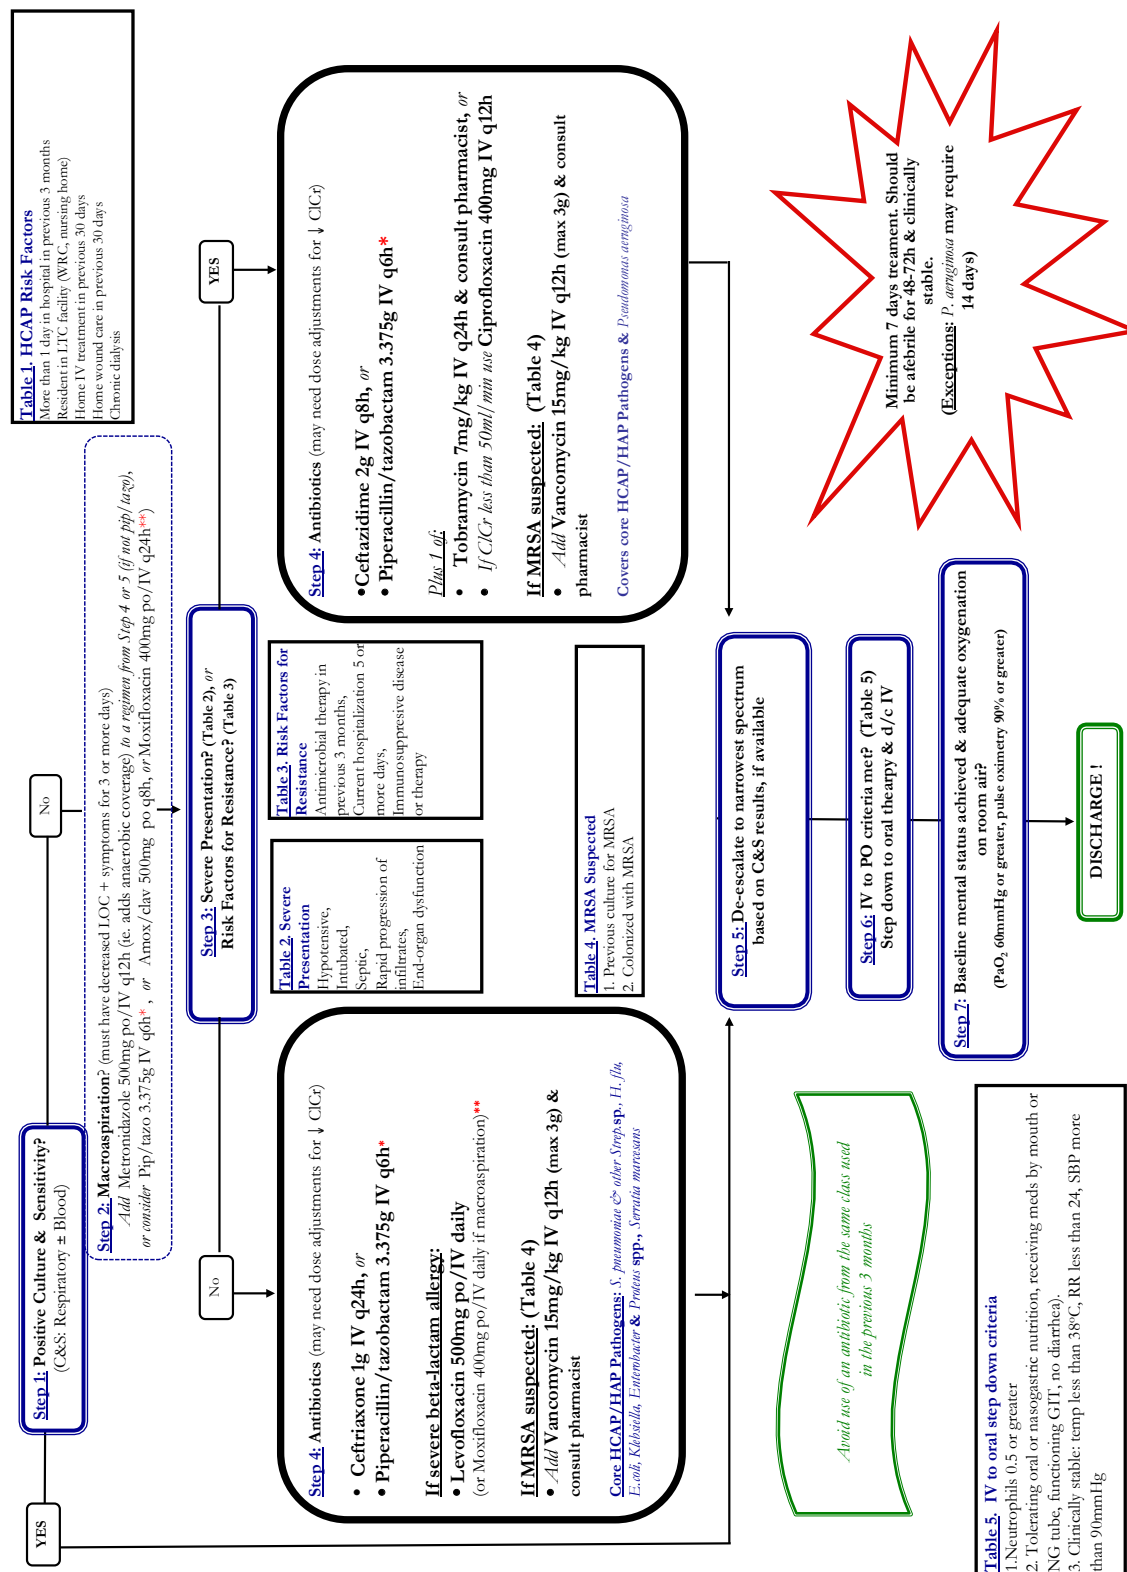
Table 1. HCAP Risk Factors
More than 1 day in hospital in previous 3 months
Resident in LTC facility (WRC, nursing home)
Home IV treatment in previous 30 days
Home wound care in previous 30 days
Chronic dialysis

Step 1: Positive Culture & Sensitivity?
(C&S: Respiratory ± Blood)

YES

No

Step 2: Macroaspiration? (must have decreased LOC + symptoms for 3 or more days)
Add Metronidazole 500mg po/IV q12h (ie. adds anaerobic coverage) to a regimen from Step 4 or 5 (if not pip/tazo), or consider Pip/tazo 3.375g IV q6h*, or Amox/clav 500mg po q8h, or Moxifloxacin 400mg po/IV q24h**)

Step 3: Severe Presentation? (Table 2), or Risk Factors for Resistance? (Table 3)

No

YES

Table 2. Severe Presentation
Hypotensive,
Intubated,
Septic,
Rapid progression of infiltrates,
End-organ dysfunction

Table 3. Risk Factors for Resistance
Antimicrobial therapy in previous 3 months,
Current hospitalization 5 or more days,
Immunosuppresive disease or therapy

Table 4. MRSA Suspected
1. Previous culture for MRSA
2. Colonized with MRSA

Step 4: Antibiotics (may need dose adjustments for ↓ ClCr)
• Ceftriaxone 1g IV q24h, or
• Piperacillin/tazobactam 3.375g IV q6h*
If severe beta-lactam allergy:
• Levofloxacin 500mg po/IV daily
(or Moxifloxacin 400mg po/IV daily if macroaspiration)**
If MRSA suspected: (Table 4)
• Add Vancomycin 15mg/kg IV q12h (max 3g) & consult pharmacist
Core HCAP/HAP Pathogens: S. pneumoniae & other Strep.sp., H. flu, E.coli, Klebsiella, Enterobacter & Proteus spp., Serratia marcesans

Step 4: Antibiotics (may need dose adjustments for ↓ ClCr)
•Ceftazidime 2g IV q8h, or
• Piperacillin/tazobactam 3.375g IV q6h*
Plus 1 of:
• Tobramycin 7mg/kg IV q24h & consult pharmacist, or
• If ClCr less than 50ml/min use Ciprofloxacin 400mg IV q12h
If MRSA suspected: (Table 4)
• Add Vancomycin 15mg/kg IV q12h (max 3g) & consult pharmacist
Covers core HCAP/HAP Pathogens & Pseudomonas aeruginosa

Minimum 7 days treament. Should be afebrile for 48-72h & clinically stable.
(Exceptions: P. aeruginosa may require 14 days)

Step 5: De-escalate to narrowest spectrum based on C&S results, if available

Step 6: IV to PO criteria met? (Table 5)
Step down to oral thearpy & d/c IV

Step 7: Baseline mental status achieved & adequate oxygenation on room air?
($PaO_2$ 60mmHg or greater, pulse oximetry 90% or greater)

DISCHARGE !

Avoid use of an antibiotic from the same class used in the previous 3 months

Table 5. IV to oral step down criteria
1.Neutrophils 0.5 or greater
2. Tolerating oral or nasogastric nutrition, receiving meds by mouth or NG tube, functioning GIT, no diarrhea).
3. Clinically stable: temp less than 38°C, RR less than 24, SBP more than 90mmHg